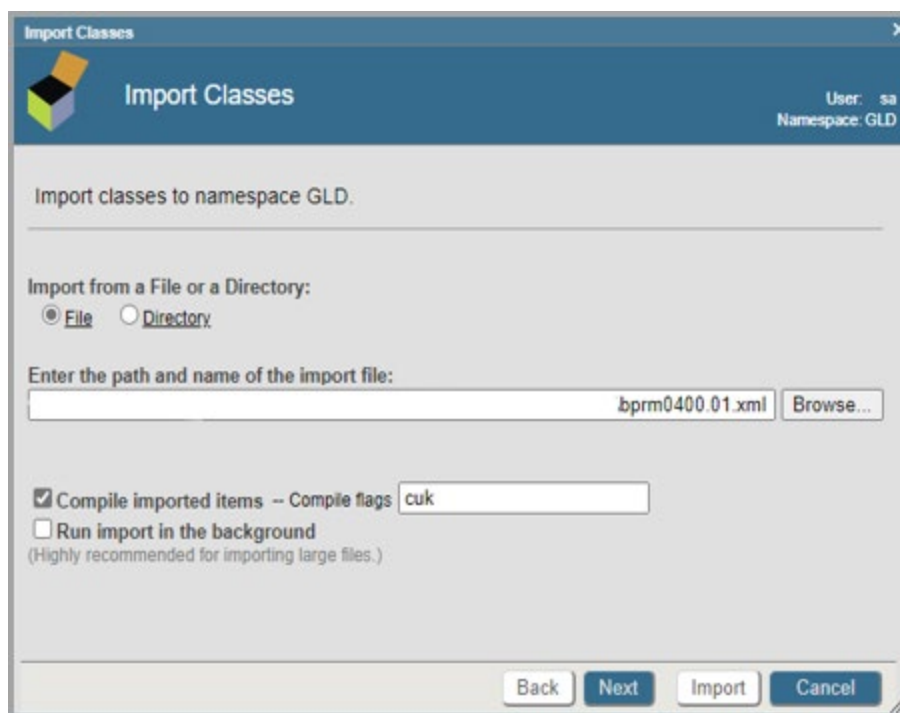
Import Classes

Import Classes

User: sa
Namespace: GLD

Import classes to namespace GLD.

Import from a File or a Directory:
File Directory

Enter the path and name of the import file:
.bprm0400.01.xml Browse...

Compile imported items -- Compile flags cuk
Run import in the background
(Highly recommended for importing large files.)

Back Next Import Cancel